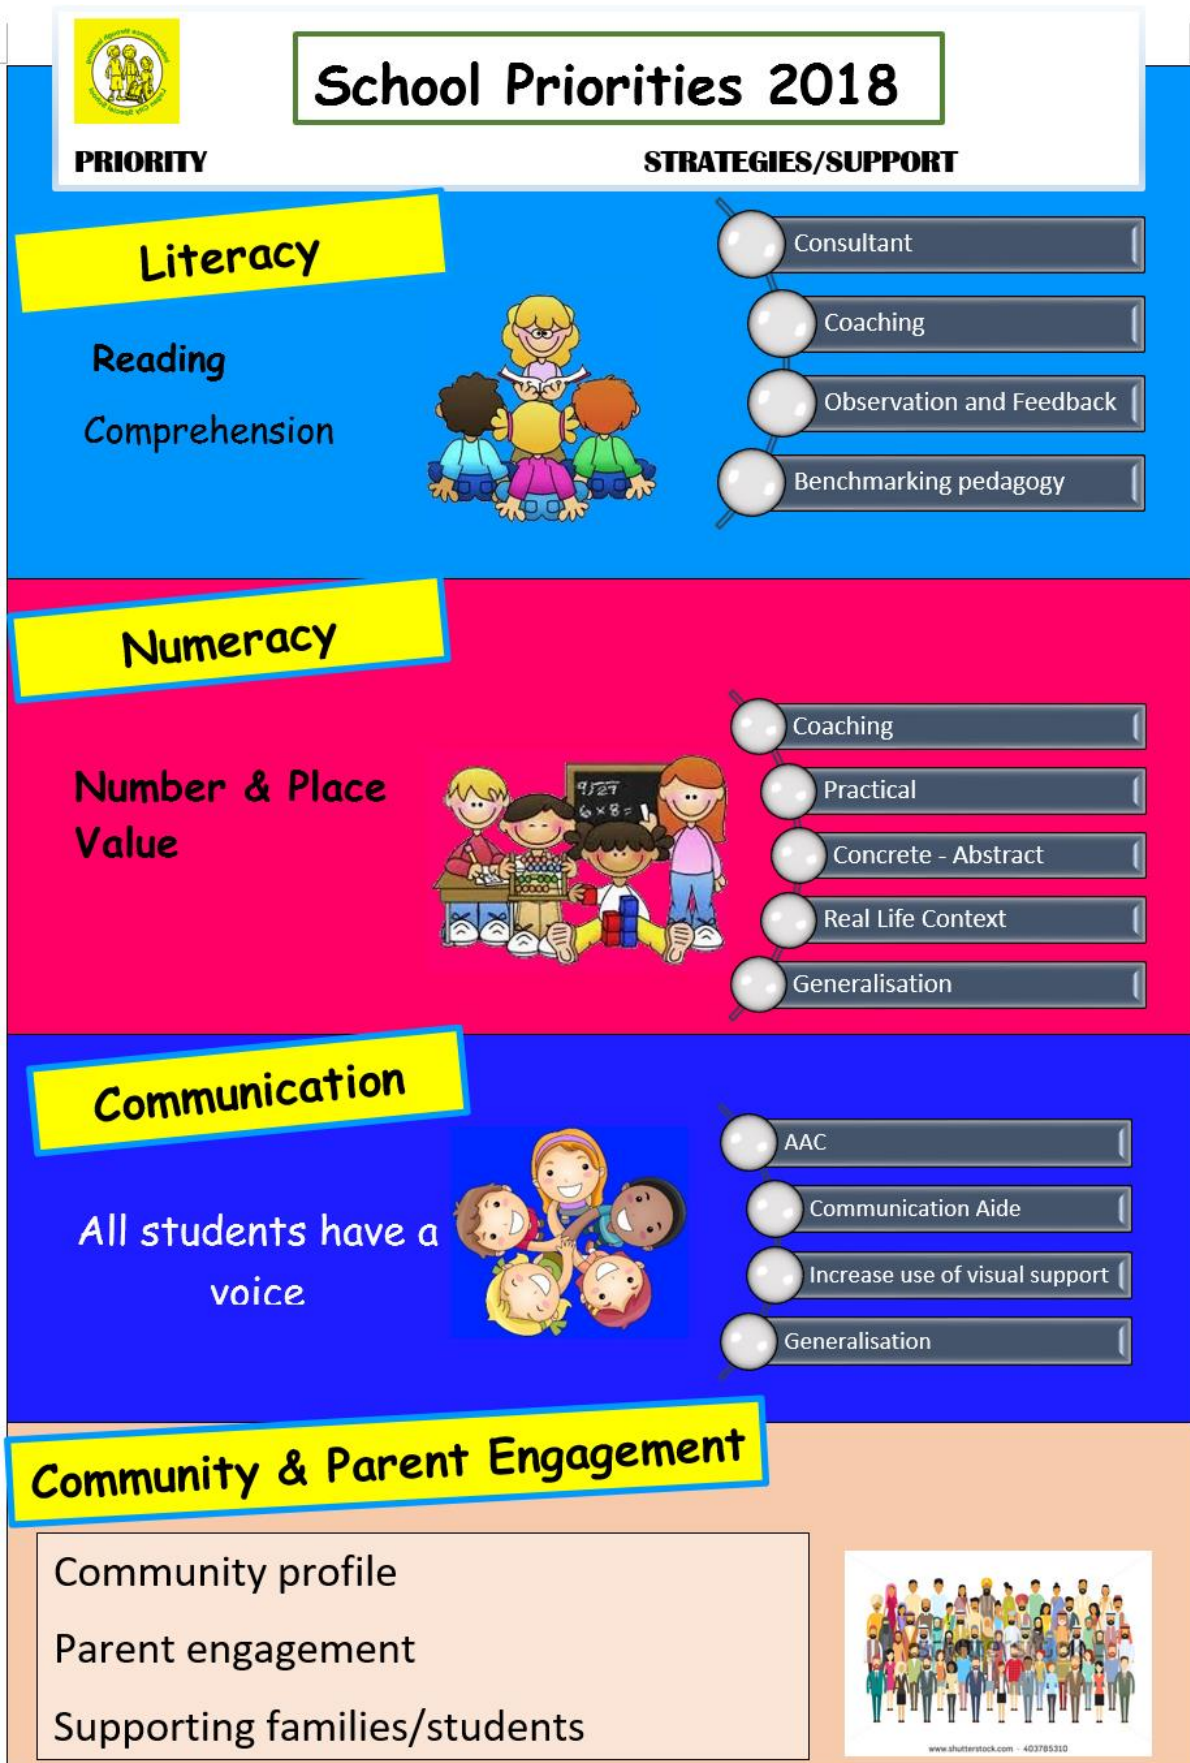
School Priorities 2018

PRIORITY

STRATEGIES/SUPPORT

Literacy

Reading

Comprehension

Consultant

Coaching

Observation and Feedback

Benchmarking pedagogy

Numeracy

Number & Place Value

$9\sqrt{27}$
$6\times8=$

Coaching

Practical

Concrete - Abstract

Real Life Context

Generalisation

Communication

All students have a voice

AAC

Communication Aide

Increase use of visual support

Generalisation

Community & Parent Engagement

Community profile

Parent engagement

Supporting families/students

www.shutterstock.com · 403785310